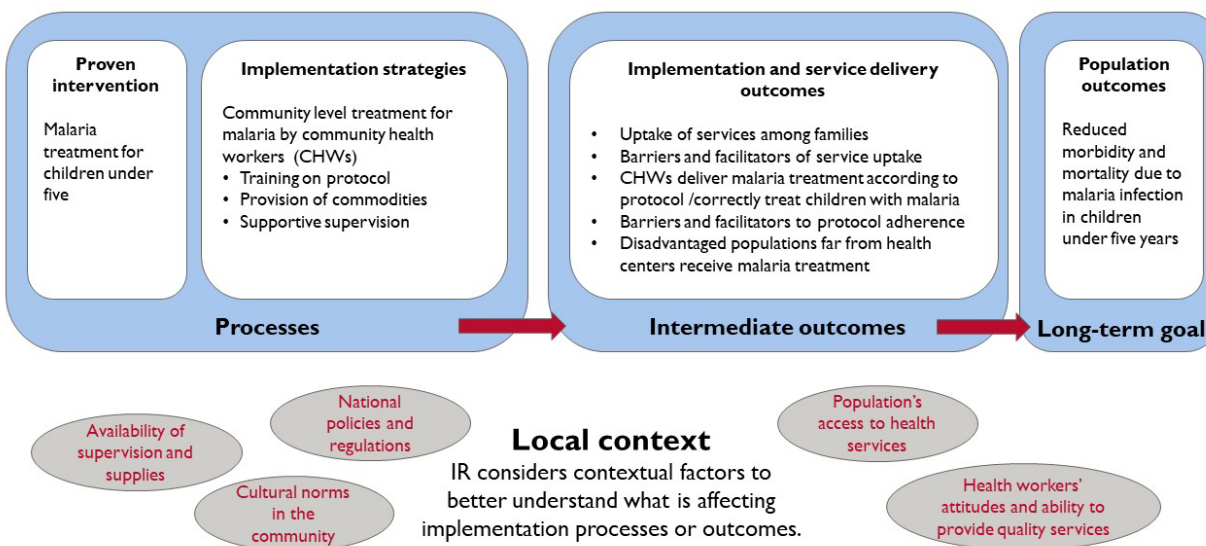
Proven intervention

Malaria treatment for children under five

Implementation strategies

Community level treatment for malaria by community health workers (CHWs)
• Training on protocol
• Provision of commodities
• Supportive supervision

Processes

Implementation and service delivery outcomes

• Uptake of services among families
• Barriers and facilitators of service uptake
• CHWs deliver malaria treatment according to protocol /correctly treat children with malaria
• Barriers and facilitators to protocol adherence
• Disadvantaged populations far from health centers receive malaria treatment

Intermediate outcomes

Population outcomes

Reduced morbidity and mortality due to malaria infection in children under five years

Long-term goal

Availability of supervision and supplies

National policies and regulations

Cultural norms in the community

Local context
IR considers contextual factors to better understand what is affecting implementation processes or outcomes.

Population's access to health services

Health workers' attitudes and ability to provide quality services